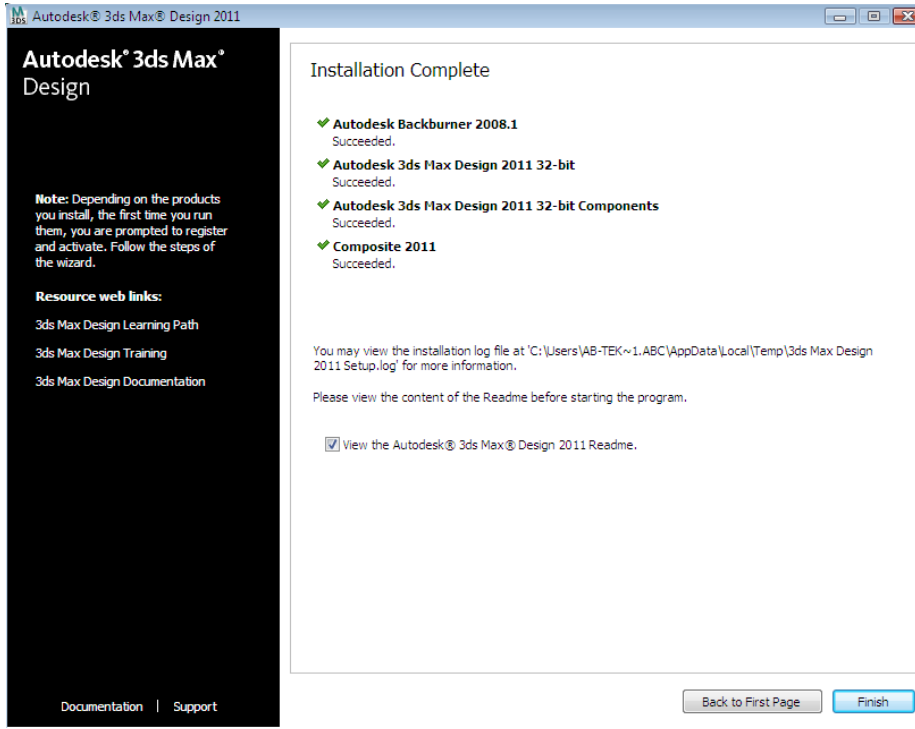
Autodesk® 3ds Max® Design 2011

Autodesk® 3ds Max® Design

Note: Depending on the products you install, the first time you run them, you are prompted to register and activate. Follow the steps of the wizard.

Resource web links:

3ds Max Design Learning Path

3ds Max Design Training

3ds Max Design Documentation

Documentation | Support

Installation Complete

Autodesk Backburner 2008.1
Succeeded.

Autodesk 3ds Max Design 2011 32-bit
Succeeded.

Autodesk 3ds Max Design 2011 32-bit Components
Succeeded.

Composite 2011
Succeeded.

You may view the installation log file at 'C:\Users\AB-TEK~1.ABC\AppData\Local\Temp\3ds Max Design 2011 Setup.log' for more information.

Please view the content of the Readme before starting the program.

View the Autodesk® 3ds Max® Design 2011 Readme.

Back to First Page

Finish